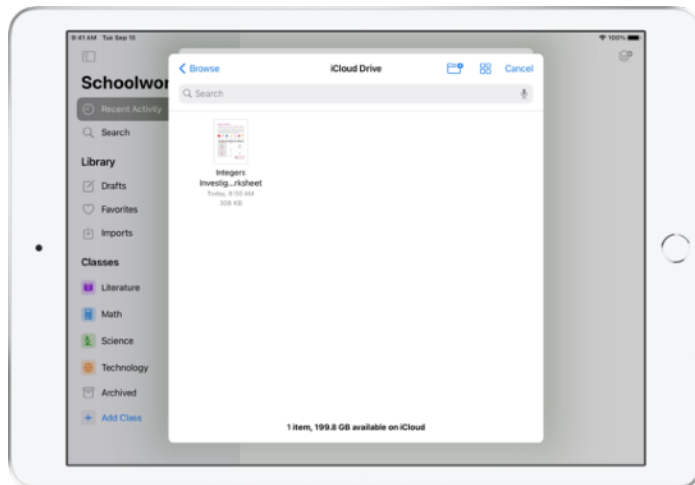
9:41 AM Tue Sep 15

100%

Schoolwor

Recent Activity

Search

Library

Drafts

Favorites

Imports

Classes

Literature

Math

Science

Technology

Archived

+ Add Class

< Browse

iCloud Drive

Cancel

Search

Integers Investig...rksheet

Today, 9:50 AM

308 KB

1 item, 199.8 GB available on iCloud